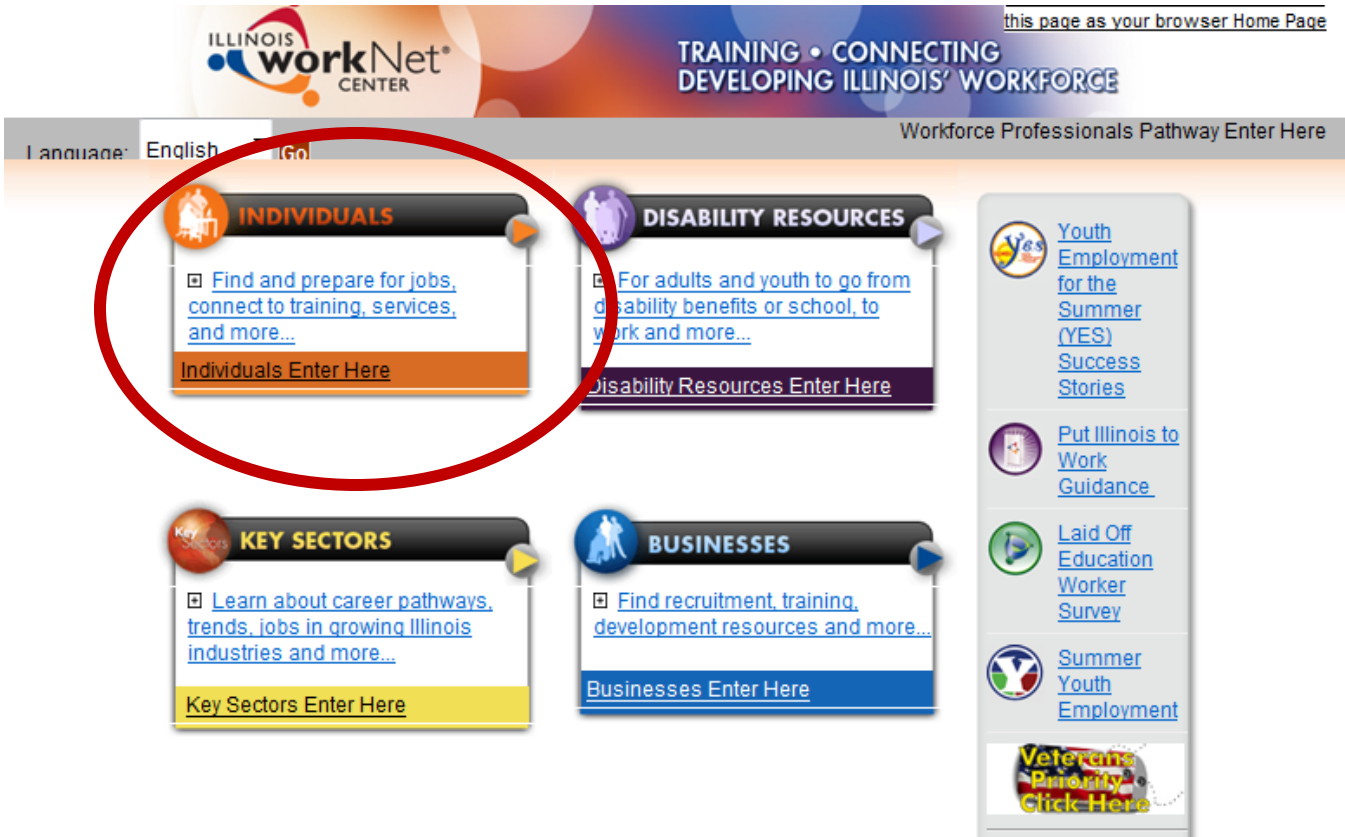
ILLINOIS workNet® CENTER

this page as your browser Home Page

TRAINING • CONNECTING
DEVELOPING ILLINOIS' WORKFORCE

Language: English Go

Workforce Professionals Pathway Enter Here

INDIVIDUALS

Find and prepare for jobs, connect to training, services, and more...

Individuals Enter Here

DISABILITY RESOURCES

For adults and youth to go from disability benefits or school, to work and more...

Disability Resources Enter Here

KEY SECTORS

Key Sectors

Learn about career pathways, trends, jobs in growing Illinois industries and more...

Key Sectors Enter Here

BUSINESSES

Find recruitment, training, development resources and more...

Businesses Enter Here

YES

Youth Employment for the Summer (YES) Success Stories

Put Illinois to Work Guidance

Laid Off Education Worker Survey

Summer Youth Employment

Veterans Priority Click Here